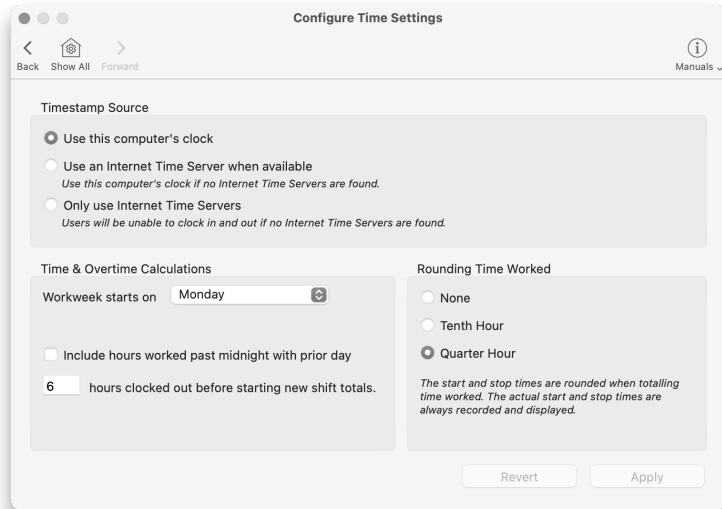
Configure Time Settings

Back Show All Forward

Manuals

Timestamp Source

Use this computer's clock

Use an Internet Time Server when available
Use this computer's clock if no Internet Time Servers are found.

Only use Internet Time Servers
Users will be unable to clock in and out if no Internet Time Servers are found.

Time & Overtime Calculations

Workweek starts on Monday

Include hours worked past midnight with prior day

6 hours clocked out before starting new shift totals.

Rounding Time Worked

None

Tenth Hour

Quarter Hour

The start and stop times are rounded when totalling time worked. The actual start and stop times are always recorded and displayed.

Revert Apply